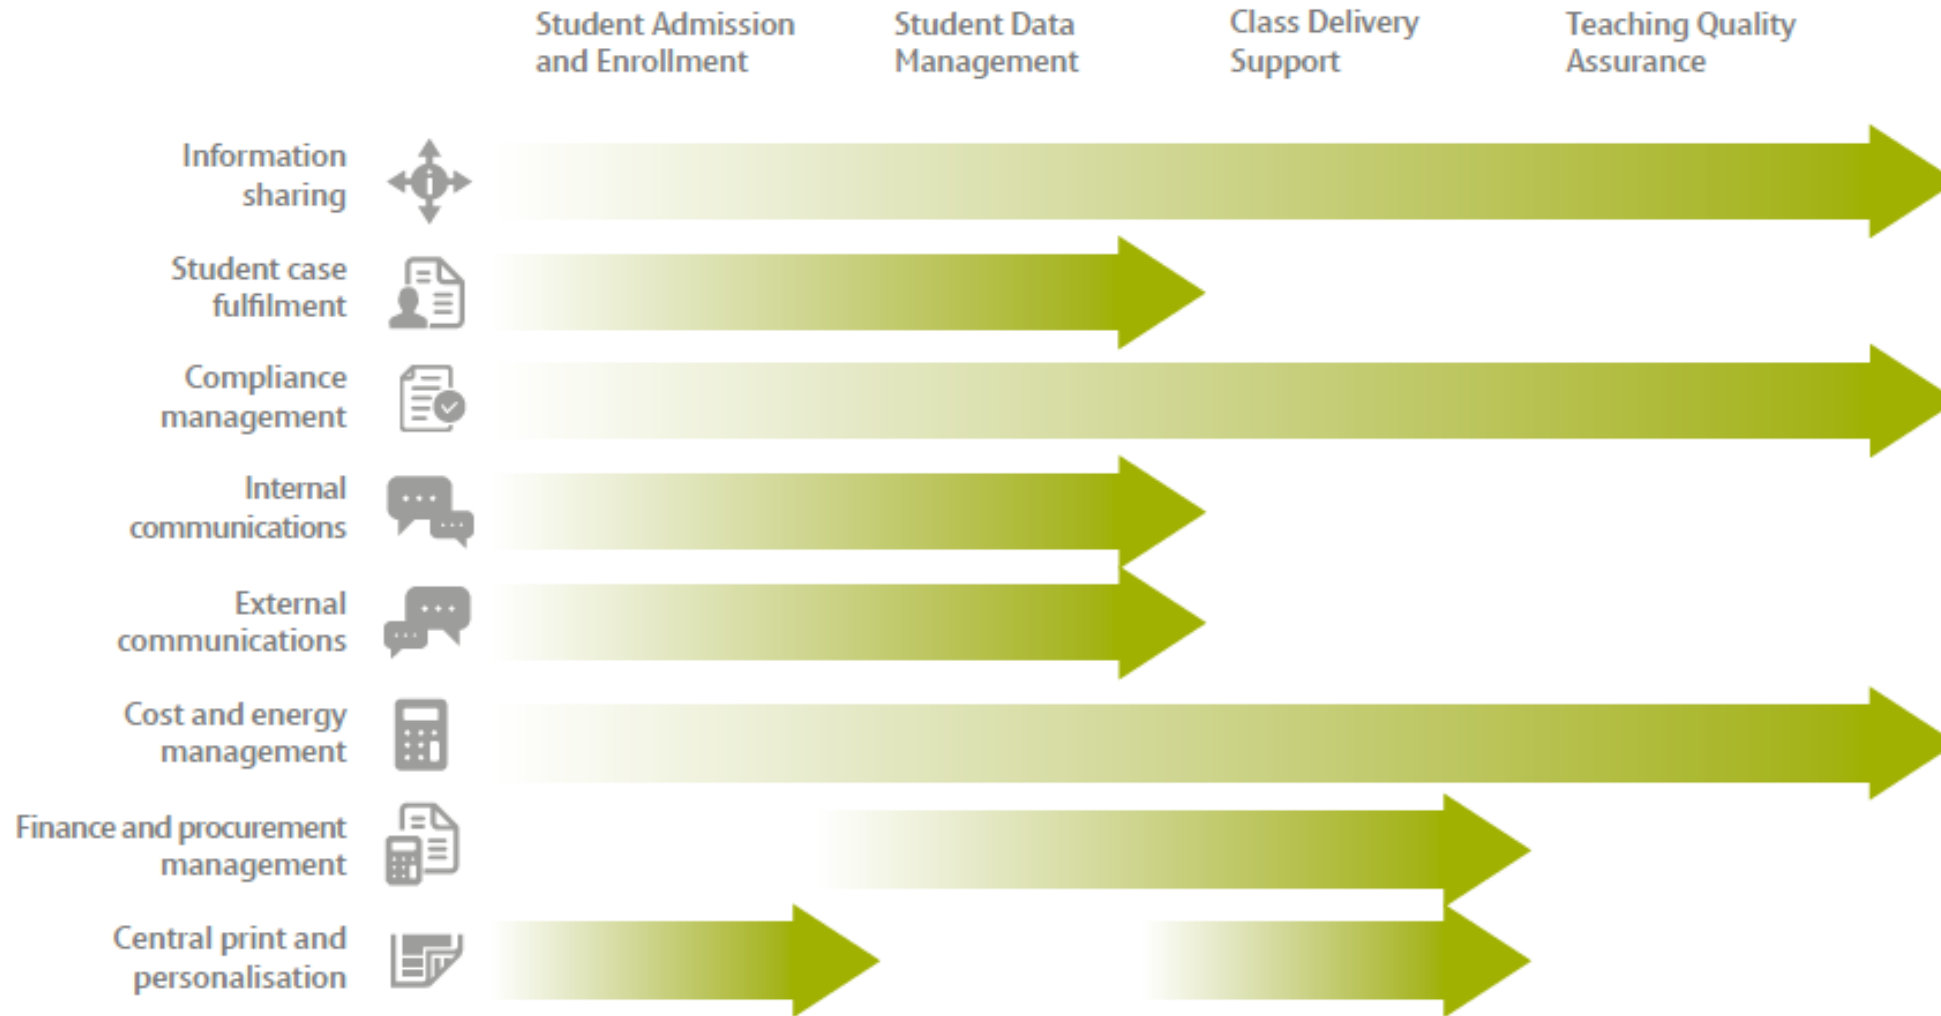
Student Admission and Enrollment

Student Data Management

Class Delivery Support

Teaching Quality Assurance

Information sharing

Student case fulfilment

Compliance management

Internal communications

External communications

Cost and energy management

Finance and procurement management

Central print and personalisation